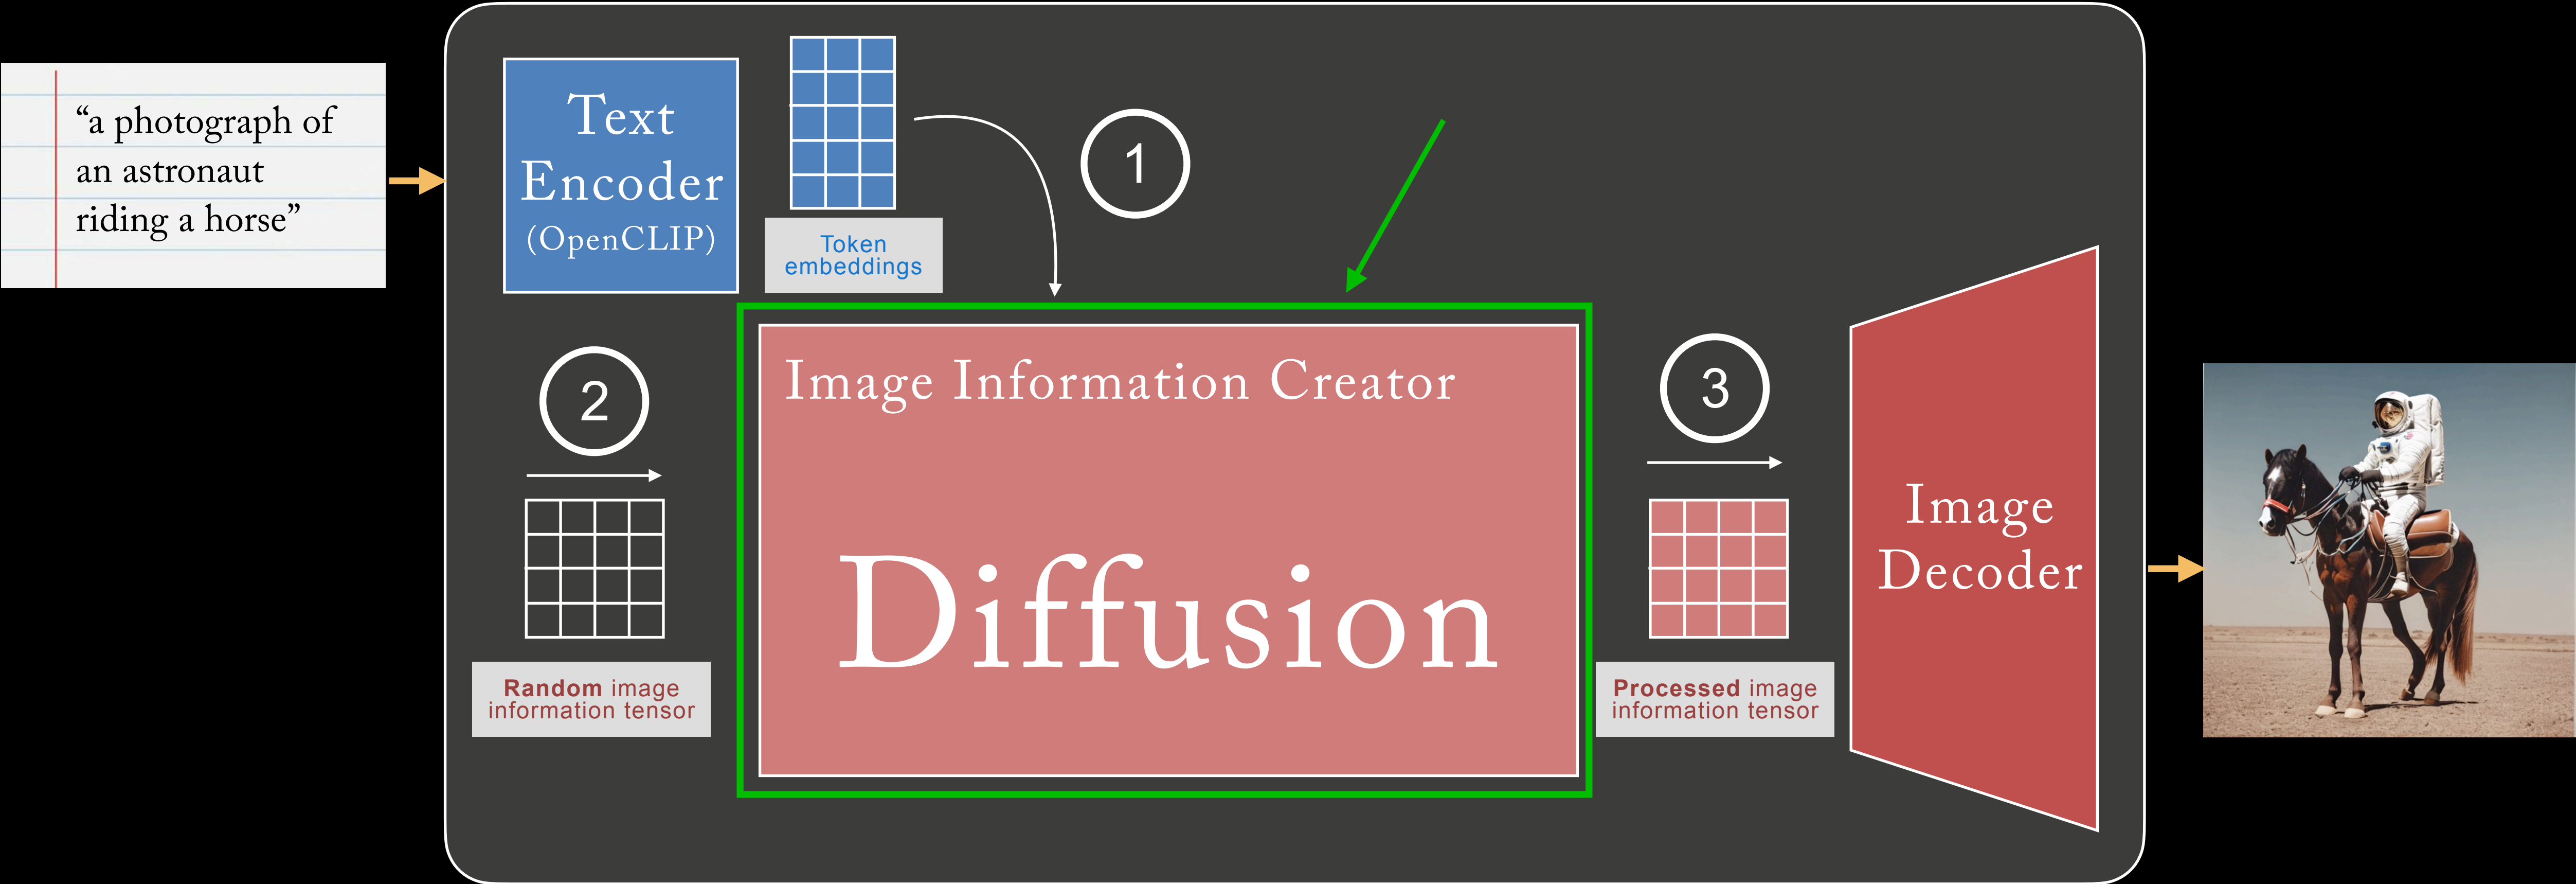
“a photograph of an astronaut riding a horse”

Text Encoder (OpenCLIP)

Token embeddings

1

2

Random image information tensor

Image Information Creator

Diffusion

3

Processed image information tensor

Image Decoder